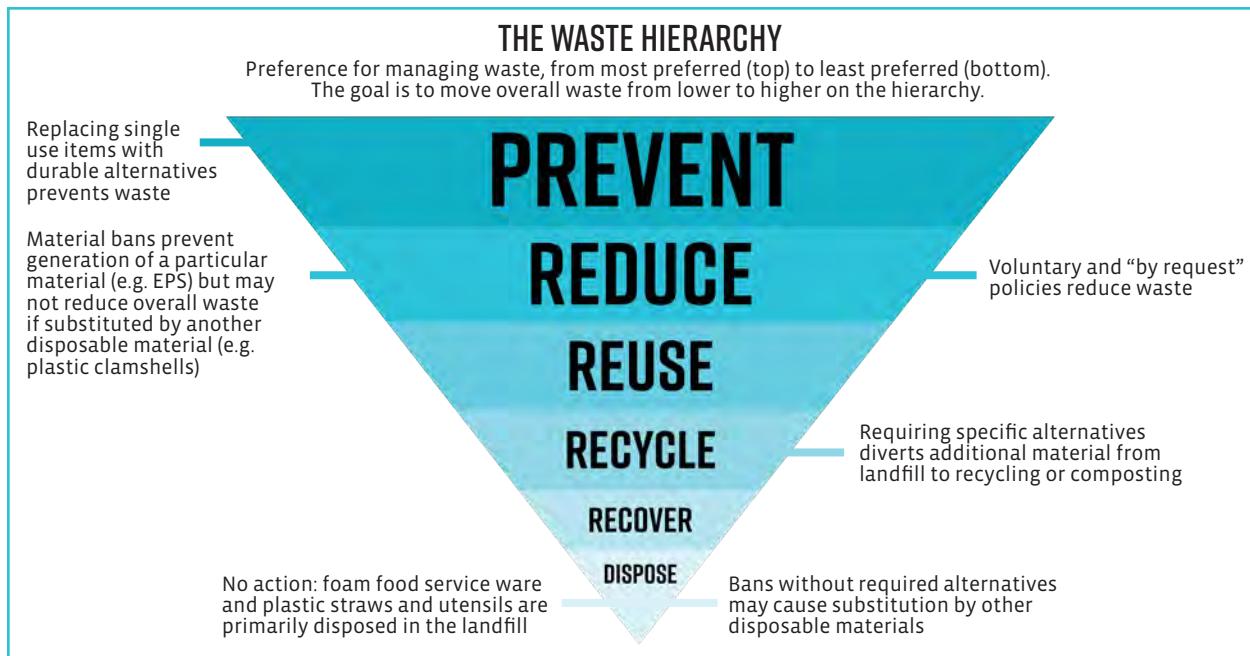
THE WASTE HIERARCHY

Preference for managing waste, from most preferred (top) to least preferred (bottom). The goal is to move overall waste from lower to higher on the hierarchy.

Replacing single use items with durable alternatives prevents waste

PREVENT

Material bans prevent generation of a particular material (e.g. EPS) but may not reduce overall waste if substituted by another disposable material (e.g. plastic clamshells)

REDUCE

Voluntary and "by request" policies reduce waste

REUSE

RECYCLE

Requiring specific alternatives diverts additional material from landfill to recycling or composting

RECOVER

DISPOSE

No action: foam food service ware and plastic straws and utensils are primarily disposed in the landfill

Bans without required alternatives may cause substitution by other disposable materials